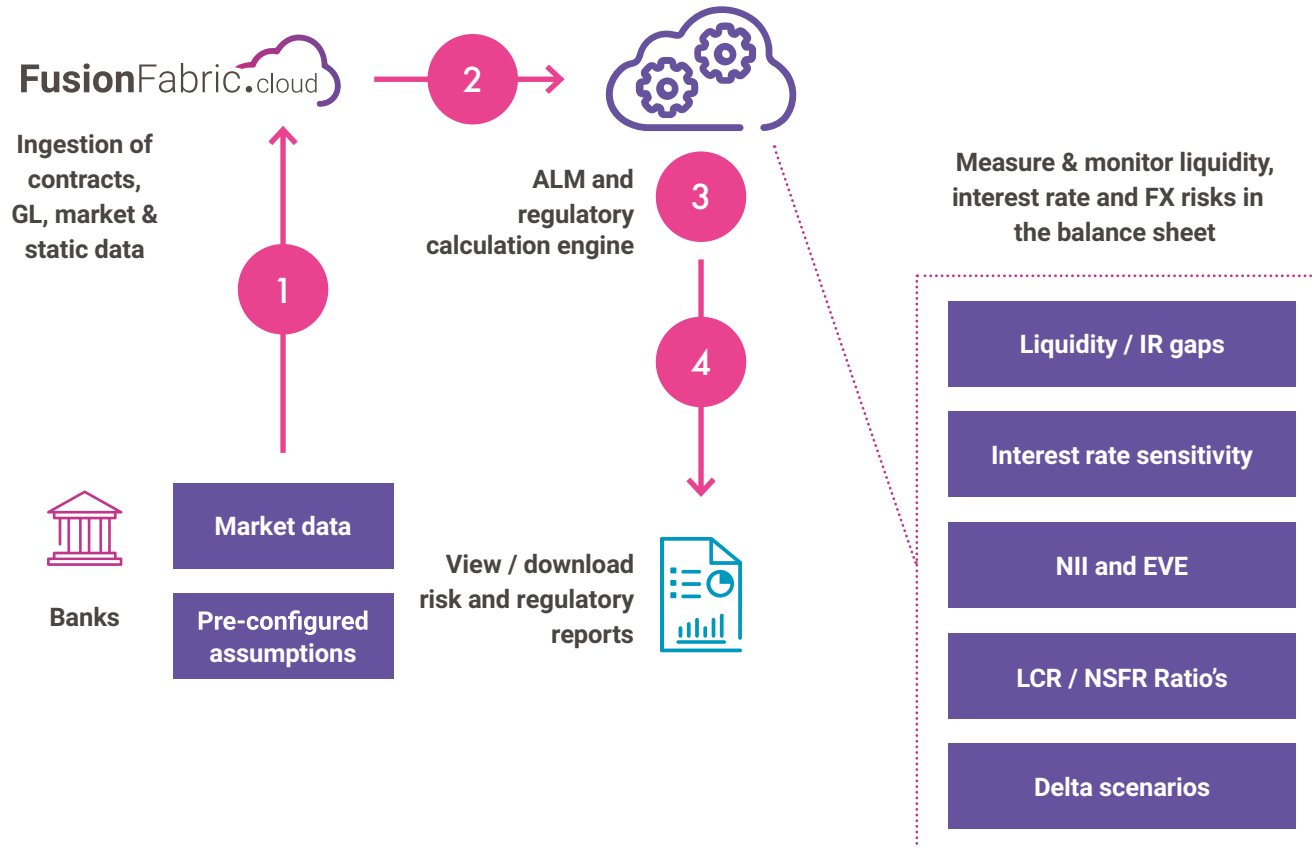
FusionFabric.cloud

2

Ingestion of contracts, GL, market & static data

1

ALM and regulatory calculation engine

3

4

Measure & monitor liquidity, interest rate and FX risks in the balance sheet

Liquidity / IR gaps

Interest rate sensitivity

NII and EVE

LCR / NSFR Ratio's

Delta scenarios

Market data

Pre-configured assumptions

Banks

View / download risk and regulatory reports